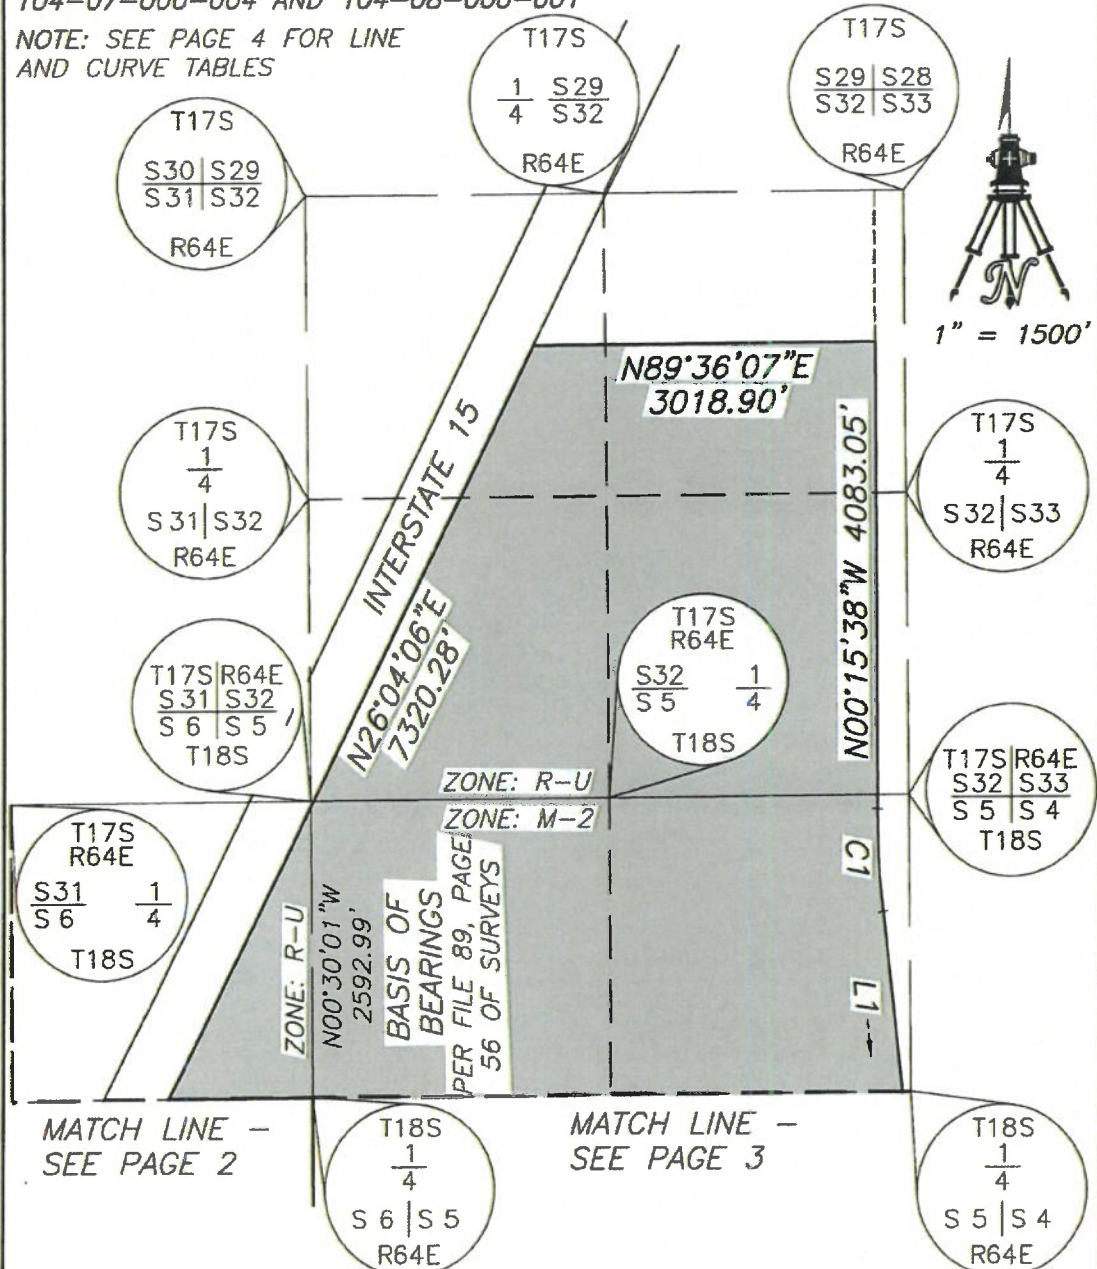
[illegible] AND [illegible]
NOTE: SEE PAGE 4 FOR LINE AND CURVE TABLES

T17S
$\frac{1}{4}$ $\frac{S29}{S32}$
R64E

T17S
$\frac{S29 | S28}{S32 | S33}$
R64E

T17S
$\frac{S30 | S29}{S31 | S32}$
R64E

1" = 1500'

N89°36'07"E
3018.90'

INTERSTATE 15

T17S
$\frac{1}{4}$
S31 | S32
R64E

N00°15'38"W 4083.05'

T17S
$\frac{1}{4}$
S32 | S33
R64E

N26°04'06"E
7320.28'

T17S
R64E
$\frac{S32}{S5}$ $\frac{1}{4}$
T18S

T17S | R64E
$\frac{S31 | S32}{S6 | S5}$
T18S

ZONE: R-U
ZONE: M-2

T17S | R64E
$\frac{S32 | S33}{S5 | S4}$
T18S

T17S
R64E
$\frac{S31}{S6}$ $\frac{1}{4}$
T18S

C1

ZONE: R-U
N00°30'01"W
2592.99'
BASIS OF BEARINGS
PER FILE 89, PAGE 56 OF SURVEYS

L1

MATCH LINE – SEE PAGE 2

MATCH LINE – SEE PAGE 3

T18S
$\frac{1}{4}$
S6 | S5
R64E

T18S
$\frac{1}{4}$
S5 | S4
R64E